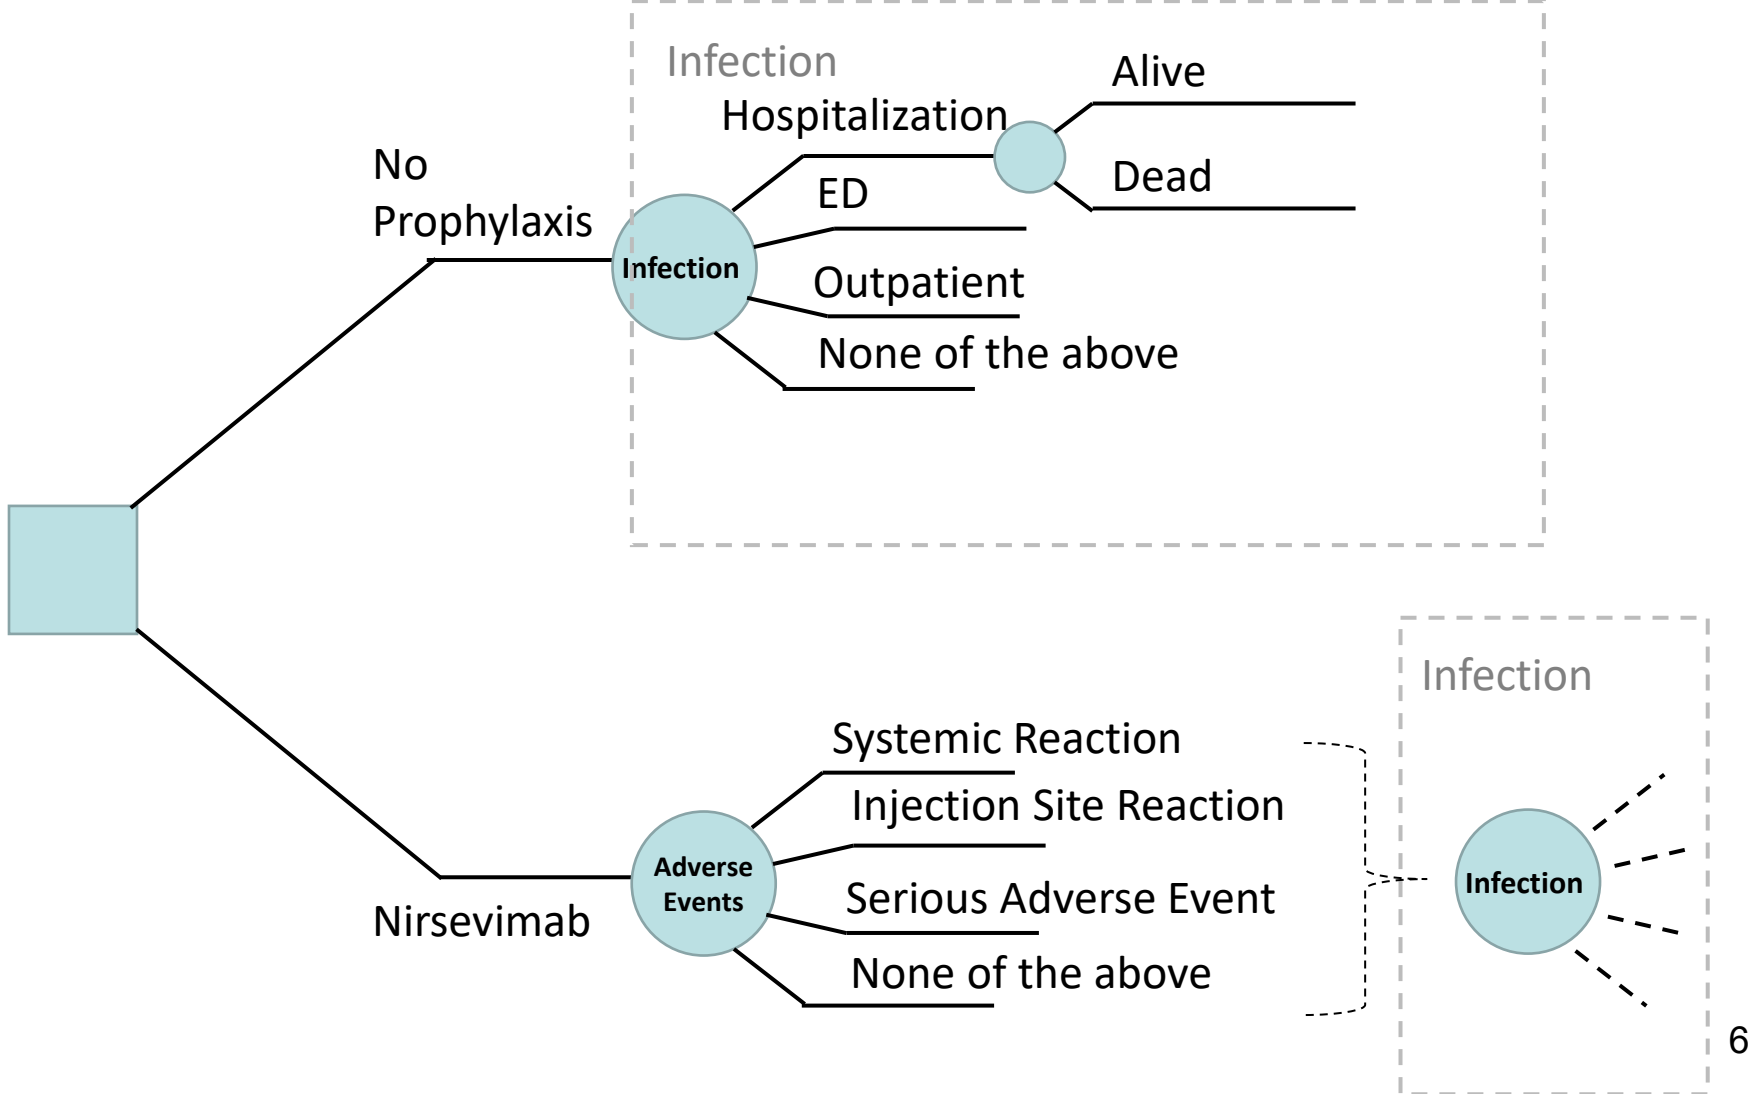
Infection

Hospitalization

Alive

Dead

No Prophylaxis

Infection

ED

Outpatient

None of the above

Infection

Systemic Reaction

Injection Site Reaction

Adverse Events

Serious Adverse Event

Nirsevimab

None of the above

Infection

6